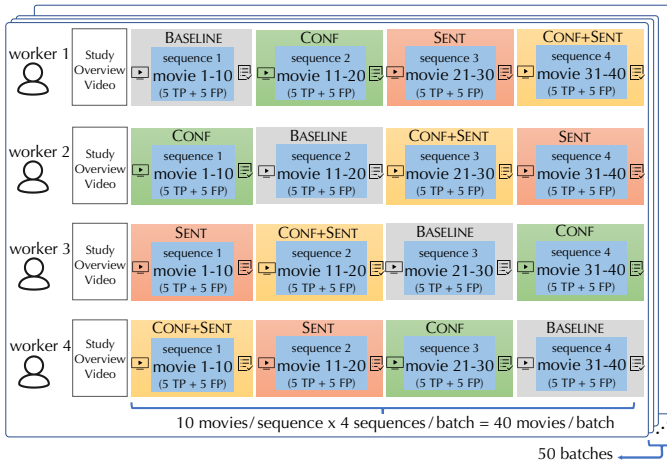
worker 1

Study Overview Video

BASELINE
sequence 1
movie 1-10
(5 TP + 5 FP)

CONF
sequence 2
movie 11-20
(5 TP + 5 FP)

SENT
sequence 3
movie 21-30
(5 TP + 5 FP)

CONF+SENT
sequence 4
movie 31-40
(5 TP + 5 FP)

worker 2

Study Overview Video

CONF
sequence 1
movie 1-10
(5 TP + 5 FP)

BASELINE
sequence 2
movie 11-20
(5 TP + 5 FP)

CONF+SENT
sequence 3
movie 21-30
(5 TP + 5 FP)

SENT
sequence 4
movie 31-40
(5 TP + 5 FP)

worker 3

Study Overview Video

SENT
sequence 1
movie 1-10
(5 TP + 5 FP)

CONF+SENT
sequence 2
movie 11-20
(5 TP + 5 FP)

BASELINE
sequence 3
movie 21-30
(5 TP + 5 FP)

CONF
sequence 4
movie 31-40
(5 TP + 5 FP)

worker 4

Study Overview Video

CONF+SENT
sequence 1
movie 1-10
(5 TP + 5 FP)

SENT
sequence 2
movie 11-20
(5 TP + 5 FP)

CONF
sequence 3
movie 21-30
(5 TP + 5 FP)

BASELINE
sequence 4
movie 31-40
(5 TP + 5 FP)

10 movies / sequence x 4 sequences / batch = 40 movies / batch

50 batches